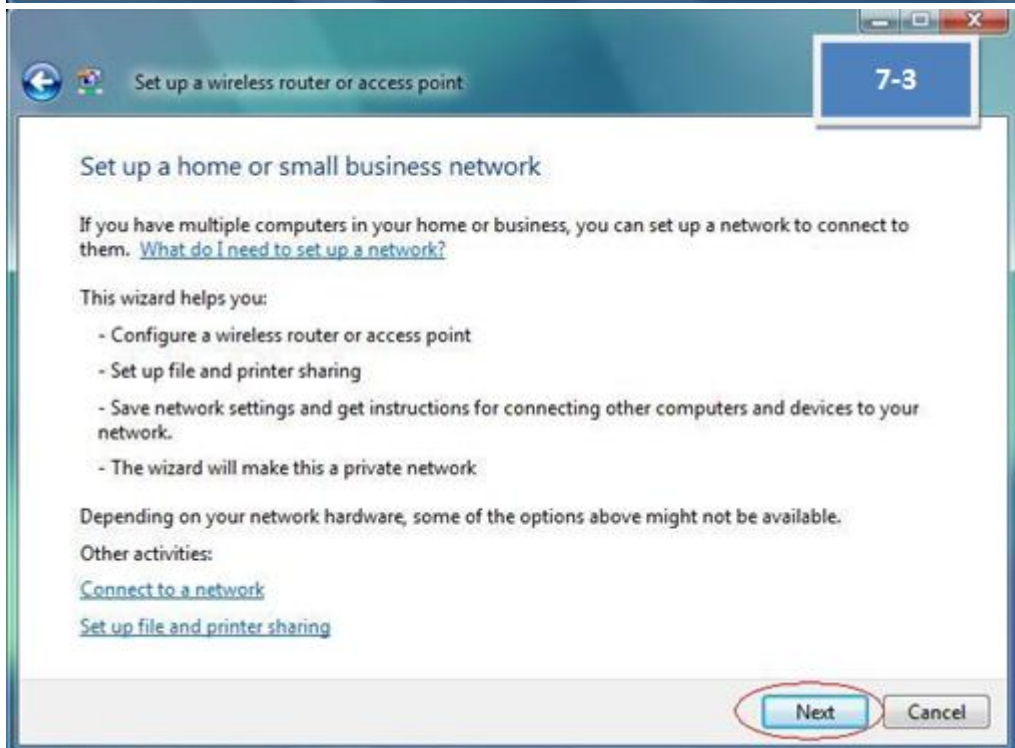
Set up a wireless router or access point

7-3

Set up a home or small business network

If you have multiple computers in your home or business, you can set up a network to connect to them. What do I need to set up a network?

This wizard helps you:

- Configure a wireless router or access point

- Set up file and printer sharing

- Save network settings and get instructions for connecting other computers and devices to your network.

- The wizard will make this a private network

Depending on your network hardware, some of the options above might not be available.

Other activities:

Connect to a network

Set up file and printer sharing

Next

Cancel